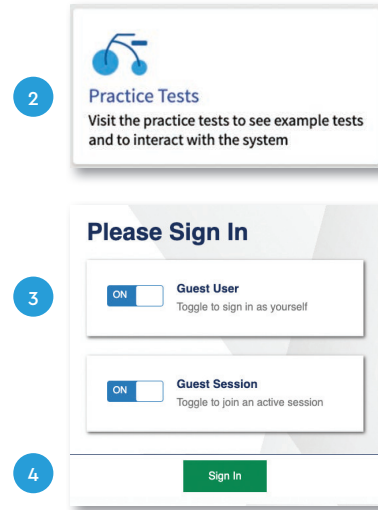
2

Practice Tests

Visit the practice tests to see example tests and to interact with the system

Please Sign In

3

ON

Guest User

Toggle to sign in as yourself

ON

Guest Session

Toggle to join an active session

4

Sign In